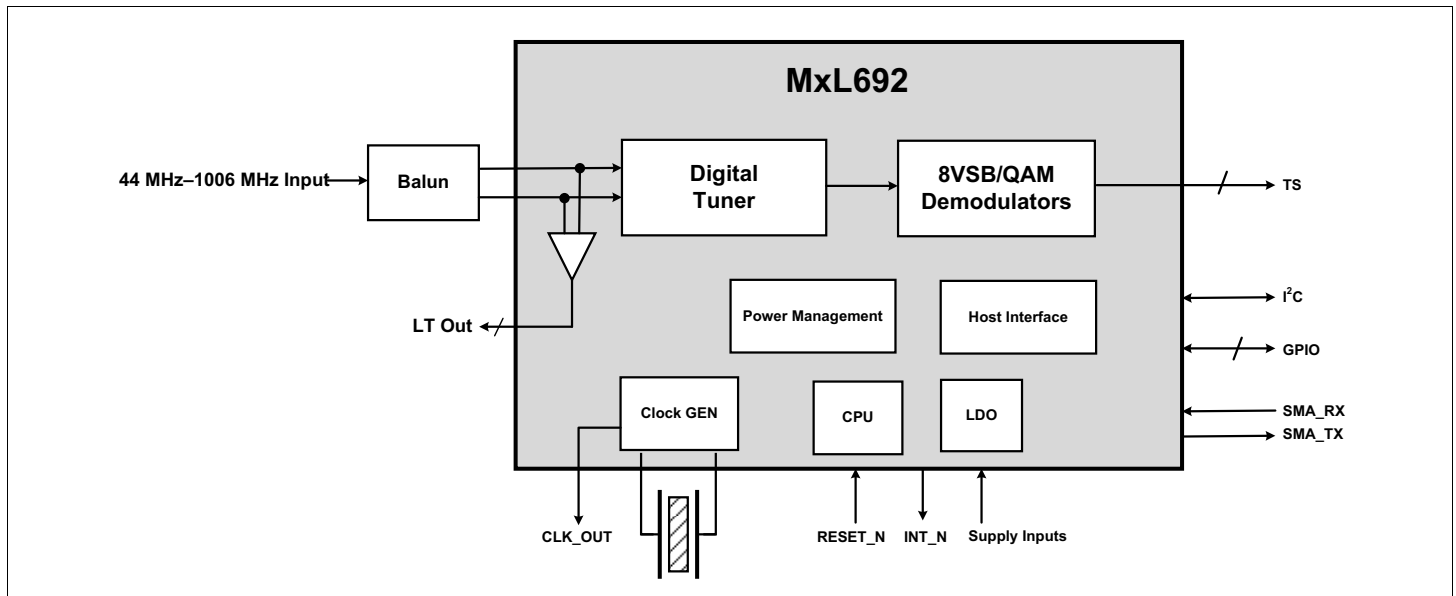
MxL692

44 MHz–1006 MHz Input

Balun

Digital Tuner

8VSB/QAM Demodulators

TS

LT Out

Power Management

Host Interface

$I^2C$

GPIO

Clock GEN

CPU

LDO

SMA_RX

SMA_TX

CLK_OUT

RESET_N

INT_N

Supply Inputs